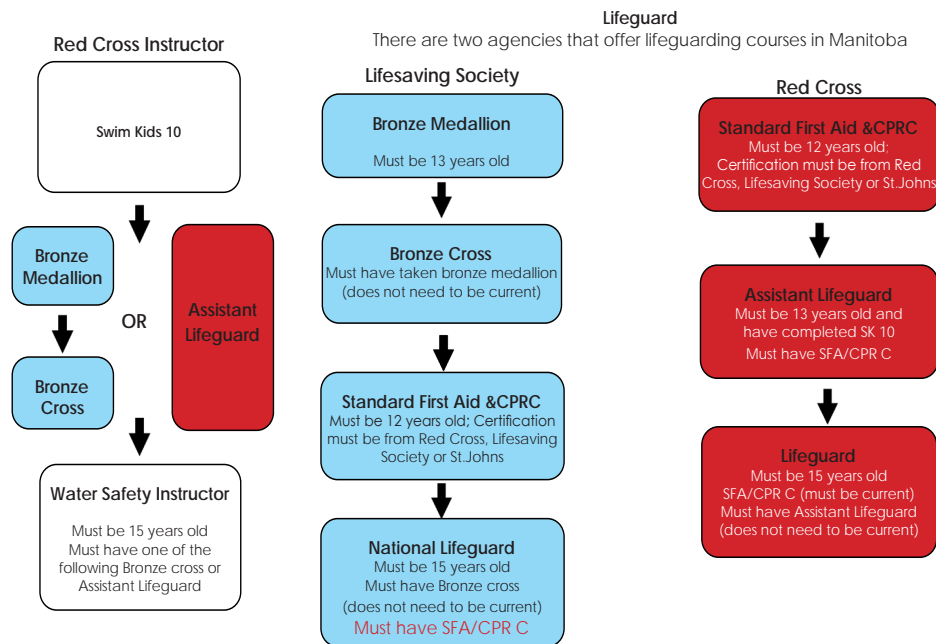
Lifeguard
There are two agencies that offer lifeguarding courses in Manitoba

Red Cross Instructor

Swim Kids 10

Bronze Medallion

OR

Assistant Lifeguard

Bronze Cross

Water Safety Instructor
Must be 15 years old
Must have one of the following Bronze cross or Assistant Lifeguard

Lifesaving Society

Bronze Medallion
Must be 13 years old

Bronze Cross
Must have taken bronze medallion (does not need to be current)

Standard First Aid &CPRC
Must be 12 years old; Certification must be from Red Cross, Lifesaving Society or St.Johns

National Lifeguard
Must be 15 years old
Must have Bronze cross
(does not need to be current)
Must have SFA/CPR C

Red Cross

Standard First Aid &CPRC
Must be 12 years old:
Certification must be from Red Cross, Lifesaving Society or St.Johns

Assistant Lifeguard
Must be 13 years old and have completed SK 10
Must have SFA/CPR C

Lifeguard
Must be 15 years old
SFA/CPR C (must be current)
Must have Assistant Lifeguard
(does not need to be current)